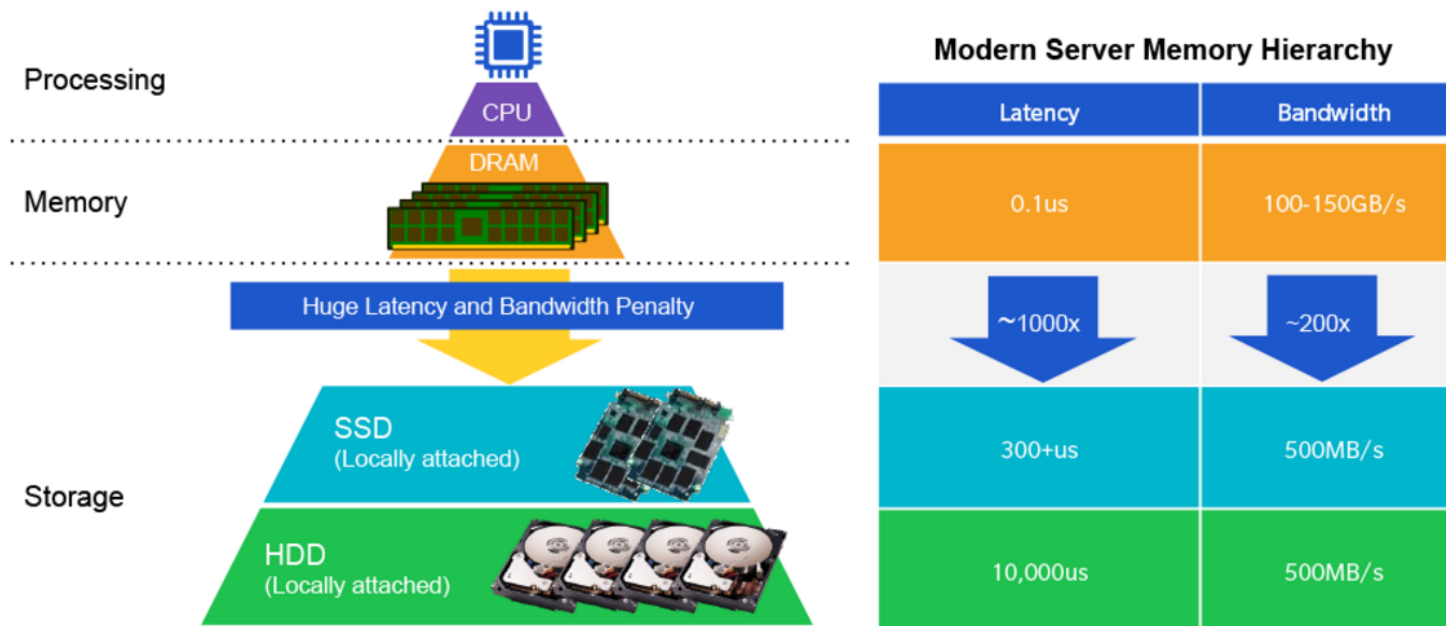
Processing

CPU

Memory

DRAM

Huge Latency and Bandwidth Penalty

SSD
(Locally attached)

Storage

HDD
(Locally attached)

Modern Server Memory Hierarchy

| Latency | Bandwidth |
|---|---|
| 0.1us | 100-150GB/s |
| ~1000x | ~200x |
| 300+us | 500MB/s |
| 10,000us | 500MB/s |